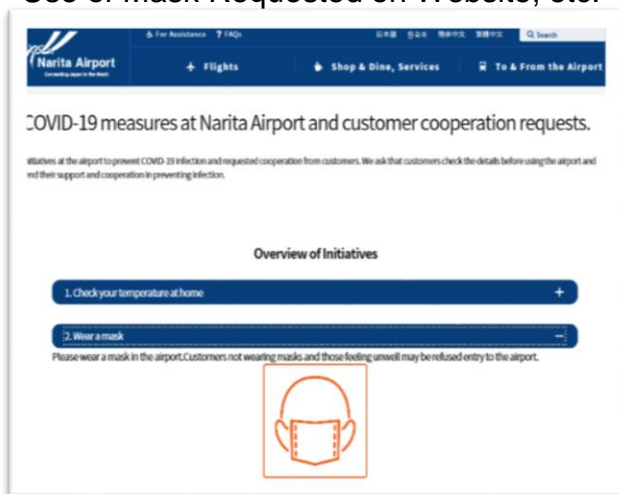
Use of Mask Requested on Website, etc.

Narita Airport
Connecting Japan to the World

For Assistance ? FAQs
日本語 한국어 简体中文 繁體中文 Search

Flights Shop & Dine, Services To & From the Airport

COVID-19 measures at Narita Airport and customer cooperation requests.

itiatives at the airport to prevent COVID-19 infection and requested cooperation from customers. We ask that customers check the details before using the airport and nd their support and cooperation in preventing infection.

Overview of Initiatives

1. Check your temperature at home +

2. Wear a mask –

Please wear a mask in the airport.Customers not wearing masks and those feeling unwell may be refused entry to the airport.